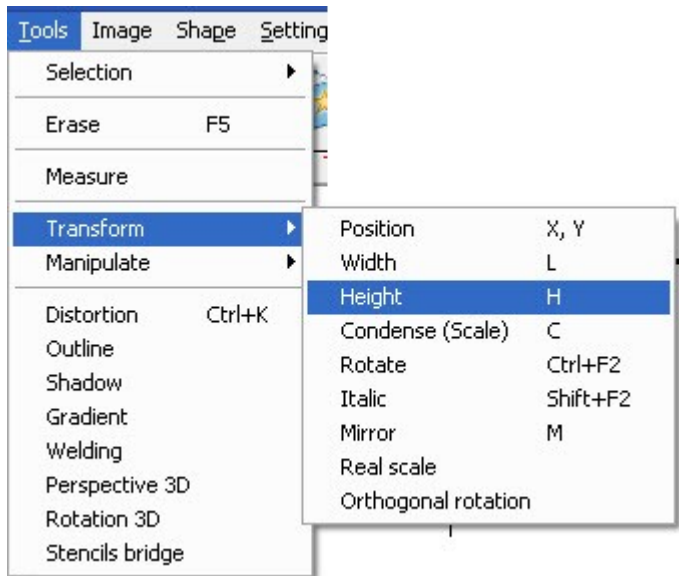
Tools Image Shape Setting

Selection

Erase F5

Measure

Transform

Manipulate

Distortion Ctrl+K
Outline
Shadow
Gradient
Welding
Perspective 3D
Rotation 3D
Stencils bridge

| | |
|---|---|
| Position | X, Y |
| Width | L |
| Height | H |
| Condense (Scale) | C |
| Rotate | Ctrl+F2 |
| Italic | Shift+F2 |
| Mirror | M |
| Real scale | |
| Orthogonal rotation | |